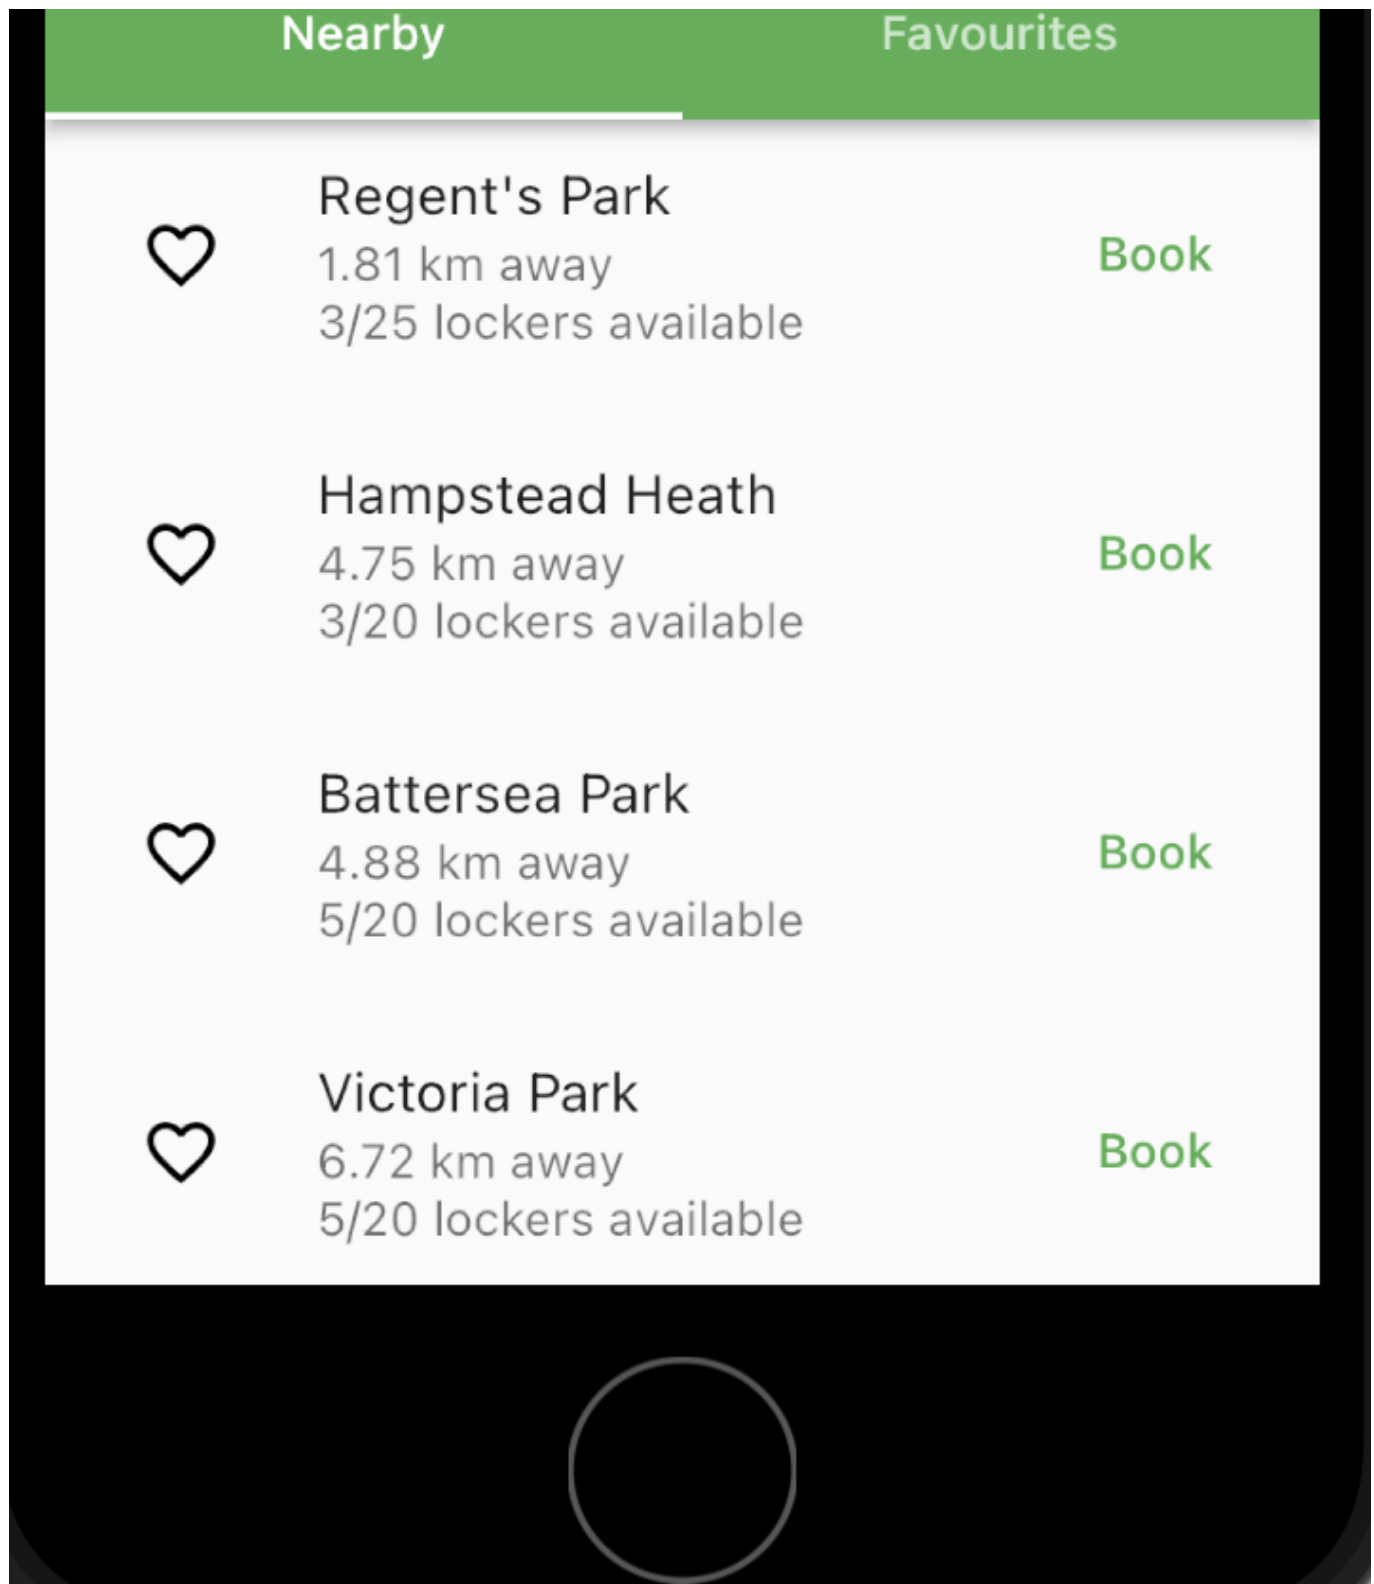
Nearby

Favourites

Regent's Park
1.81 km away
3/25 lockers available

Book

Hampstead Heath
4.75 km away
3/20 lockers available

Book

Battersea Park
4.88 km away
5/20 lockers available

Book

Victoria Park
6.72 km away
5/20 lockers available

Book